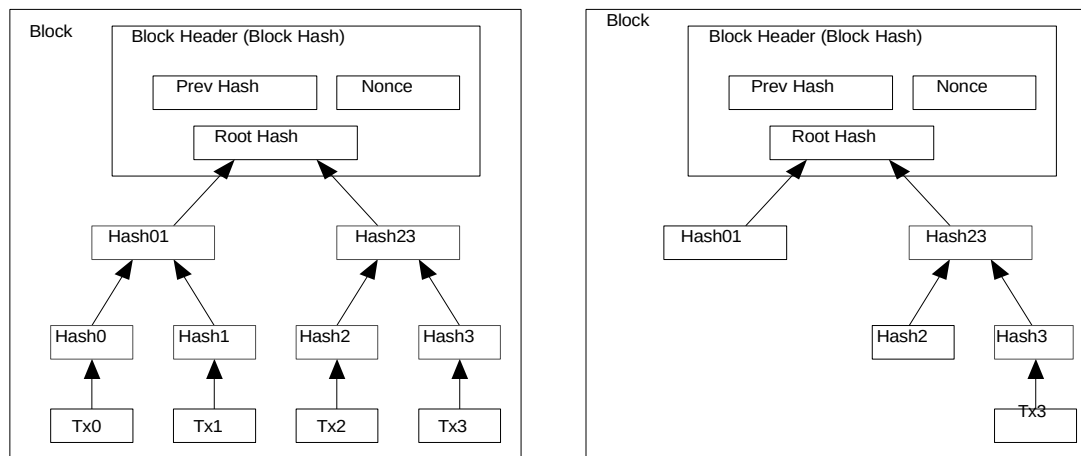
Block

Block Header (Block Hash)

Prev Hash

Nonce

Root Hash

Hash01

Hash23

Hash0

Hash1

Hash2

Hash3

Tx0

Tx1

Tx2

Tx3

Block

Block Header (Block Hash)

Prev Hash

Nonce

Root Hash

Hash01

Hash23

Hash2

Hash3

Tx3